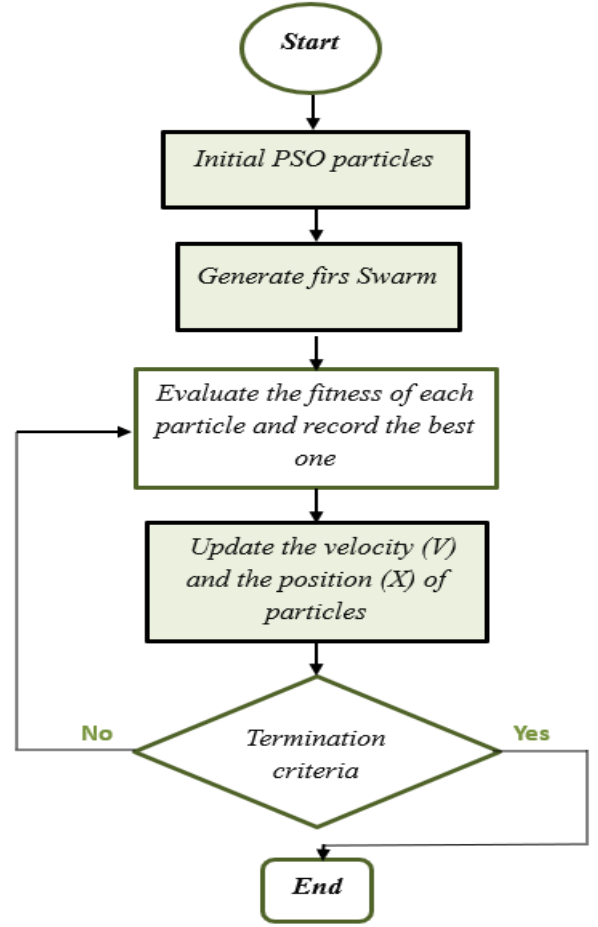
Start

Initial PSO particles

Generate firs Swarm

Evaluate the fitness of each particle and record the best one

Update the velocity (V) and the position (X) of particles

No

Termination criteria

Yes

End